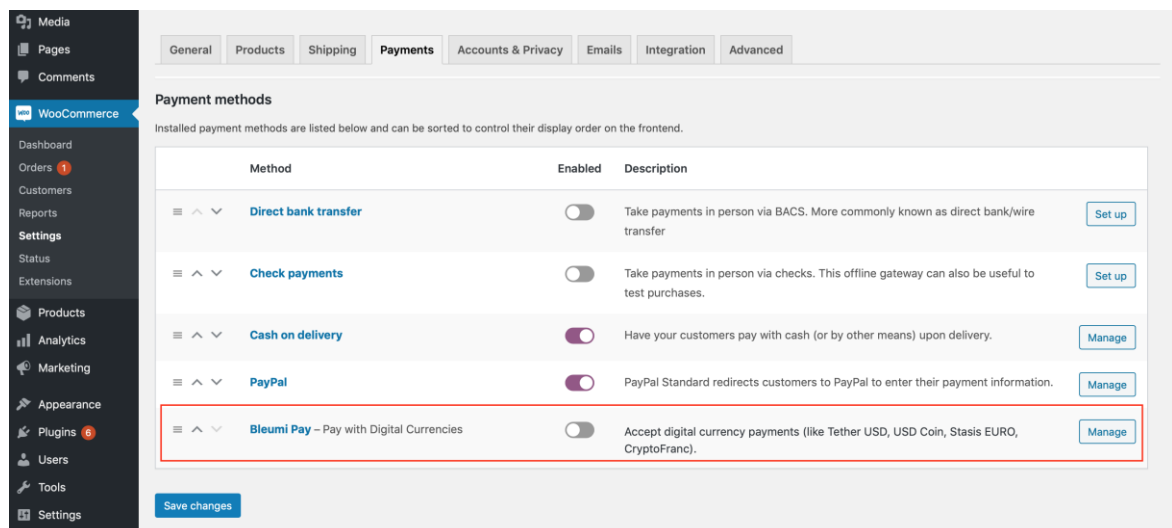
Media
Pages
Comments
WooCommerce
Dashboard
Orders 1
Customers
Reports
Settings
Status
Extensions
Products
Analytics
Marketing
Appearance
Plugins 6
Users
Tools
Settings

General | Products | Shipping | Payments | Accounts & Privacy | Emails | Integration | Advanced

Payment methods

Installed payment methods are listed below and can be sorted to control their display order on the frontend.

| Method | Enabled | Description | |
|---|---|---|---|
| Direct bank transfer | | Take payments in person via BACS. More commonly known as direct bank/wire transfer | Set up |
| Check payments | | Take payments in person via checks. This offline gateway can also be useful to test purchases. | Set up |
| Cash on delivery | | Have your customers pay with cash (or by other means) upon delivery. | Manage |
| PayPal | | PayPal Standard redirects customers to PayPal to enter their payment information. | Manage |
| Bleumi Pay – Pay with Digital Currencies | | Accept digital currency payments (like Tether USD, USD Coin, Stasis EURO, CryptoFranc). | Manage |

Save changes